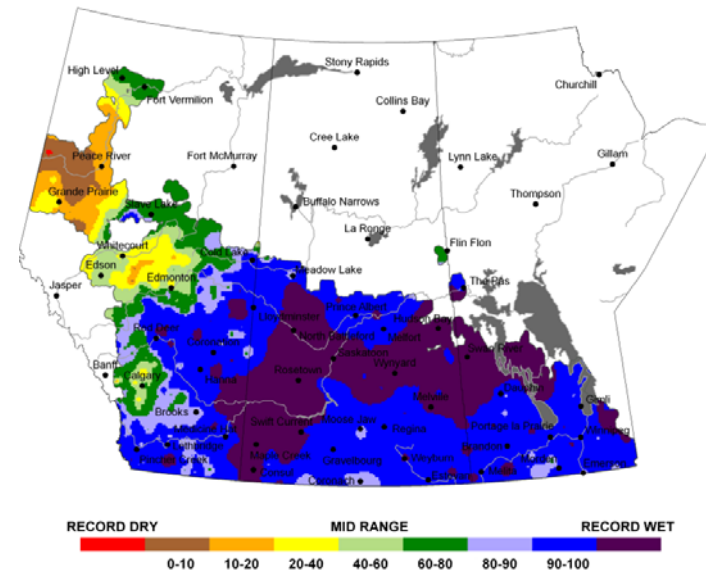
High Level
Fort Vermilion
Stony Rapids
Churchill
Collins Bay
Cree Lake
Lynn Lake
Gillam
Peace River
Fort McMurray
Grande Prairie
Thompson
Buffalo Narrows
Slave Lake
La Ronge
Flin Flon
Whitecourt
Cold Lake
Edson
Edmonton
Meadow Lake
The Pas
Jasper
Prince Albert
Lloydminster
North Battleford
Hudson Bay
Red Deer
Melfort
Coronation
Swan River
Saskatoon
Wynyard
Rosetown
Banff
Calgary
Hanna
Dauphin
Melville
Brooks
Gimli
Swift Current
Moose Jaw
Regina
Portage la Prairie
Medicine Hat
Lethbridge
Winnipeg
Brandon
Pincher Creek
Maple Creek
Estevan
Assiniboia
Weyburn
Coronach
Morden
Emerson
Melita
Consul
Ceylon
RECORD DRY
MID RANGE
RECORD WET
0-10
10-20
20-40
40-60
60-80
80-90
90-100